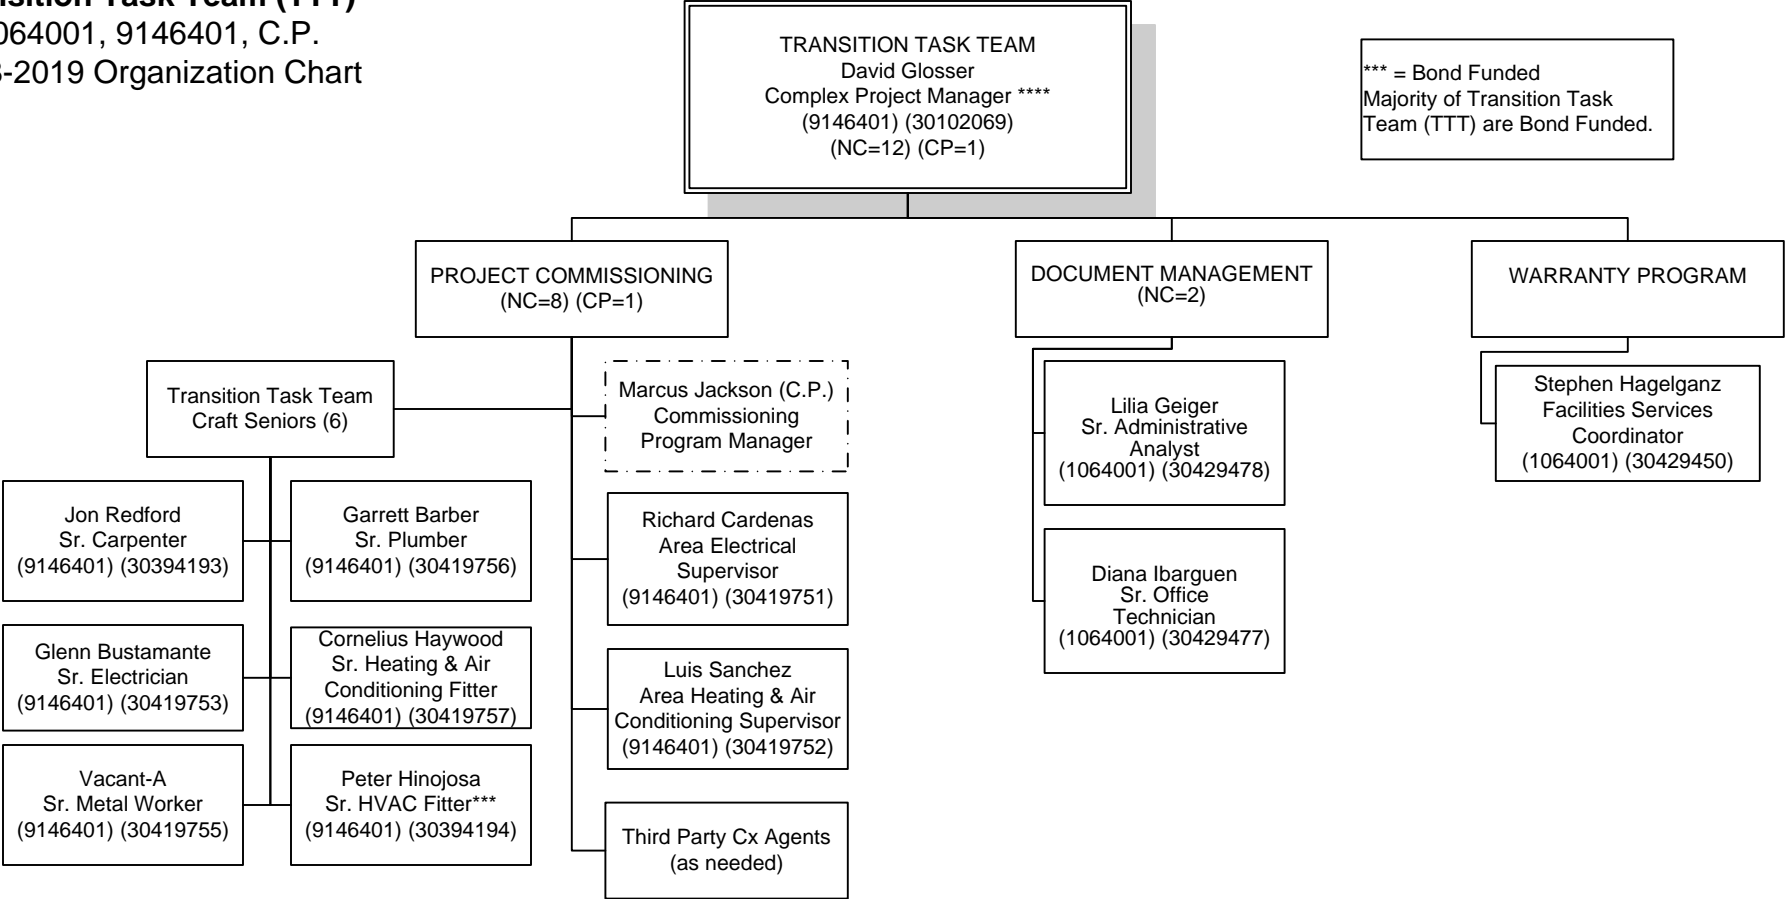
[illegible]sition Task Team (TTT)
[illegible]064001, 9146401, C.P.
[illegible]-2019 Organization Chart

TRANSITION TASK TEAM
David Glosser
Complex Project Manager ****
(9146401) (30102069)
(NC=12) (CP=1)

*** = Bond Funded
Majority of Transition Task Team (TTT) are Bond Funded.

PROJECT COMMISSIONING
(NC=8) (CP=1)

DOCUMENT MANAGEMENT
(NC=2)

WARRANTY PROGRAM

Transition Task Team
Craft Seniors (6)

Marcus Jackson (C.P.)
Commissioning
Program Manager

Jon Redford
Sr. Carpenter
(9146401) (30394193)

Garrett Barber
Sr. Plumber
(9146401) (30419756)

Glenn Bustamante
Sr. Electrician
(9146401) (30419753)

Cornelius Haywood
Sr. Heating & Air
Conditioning Fitter
(9146401) (30419757)

Vacant-A
Sr. Metal Worker
(9146401) (30419755)

Peter Hinojosa
Sr. HVAC Fitter***
(9146401) (30394194)

Richard Cardenas
Area Electrical
Supervisor
(9146401) (30419751)

Luis Sanchez
Area Heating & Air
Conditioning Supervisor
(9146401) (30419752)

Third Party Cx Agents
(as needed)

Lilia Geiger
Sr. Administrative
Analyst
(1064001) (30429478)

Diana Ibarguen
Sr. Office
Technician
(1064001) (30429477)

Stephen Hagelganz
Facilities Services
Coordinator
(1064001) (30429450)